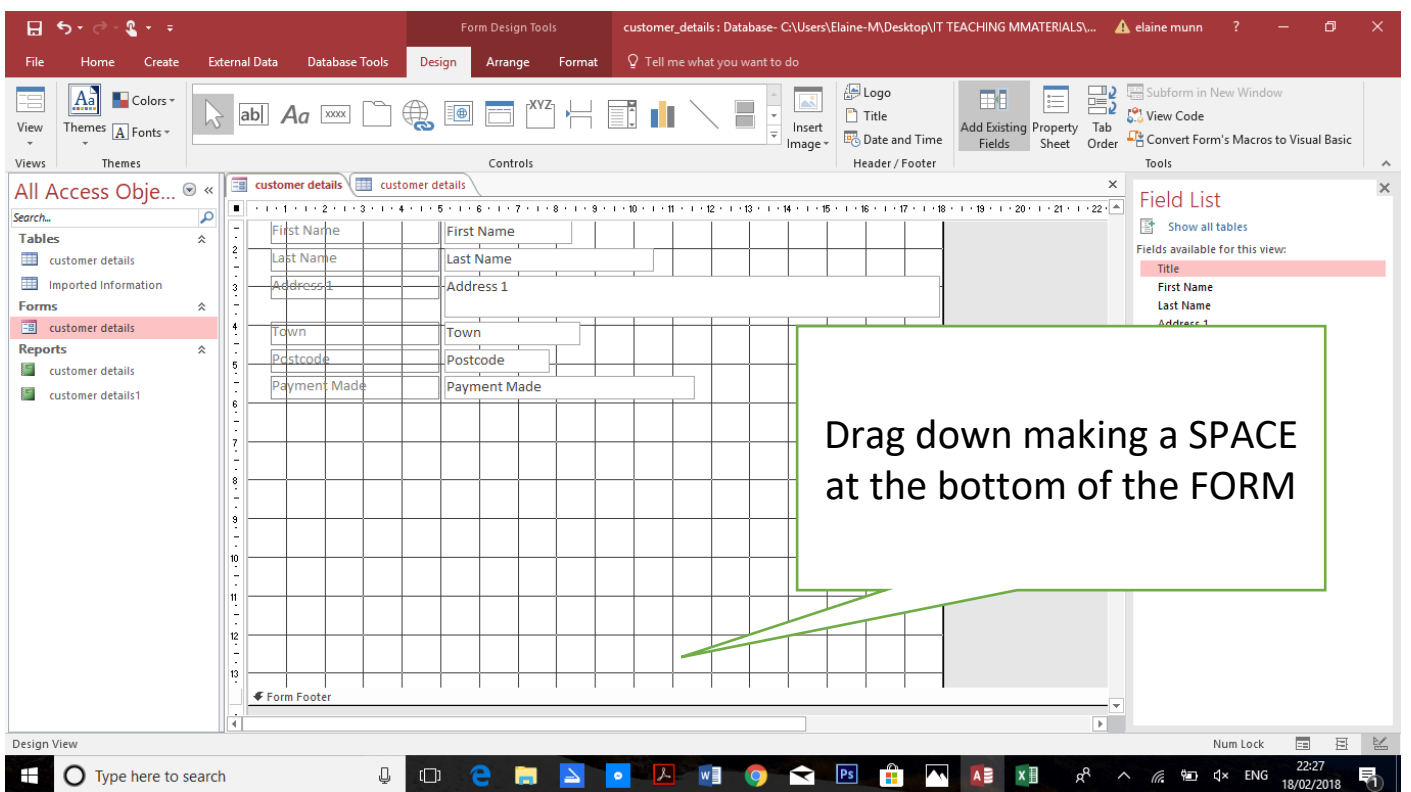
Form Design Tools
customer_details : Database- C:\Users\Elaine-M\Desktop\IT TEACHING MMATERIALS\...
elaine munn ?

File Home Create External Data Database Tools Design Arrange Format Tell me what you want to do

View
Views
Themes
Colors
Fonts
Themes
Controls
Insert Image
Logo
Title
Date and Time
Header / Footer
Add Existing Fields
Property Sheet
Tab Order
Subform in New Window
View Code
Convert Form's Macros to Visual Basic
Tools

All Access Obje...
Search...
Tables
customer details
Imported Information
Forms
customer details
Reports
customer details
customer details1

customer details customer details

First Name First Name
Last Name Last Name
Address 1 Address 1
Town Town
Postcode Postcode
Payment Made Payment Made

Form Footer

Field List
Show all tables
Fields available for this view:
Title
First Name
Last Name
Address 1

Drag down making a SPACE at the bottom of the FORM

Design View
Num Lock

Type here to search
ENG
22:27
18/02/2018